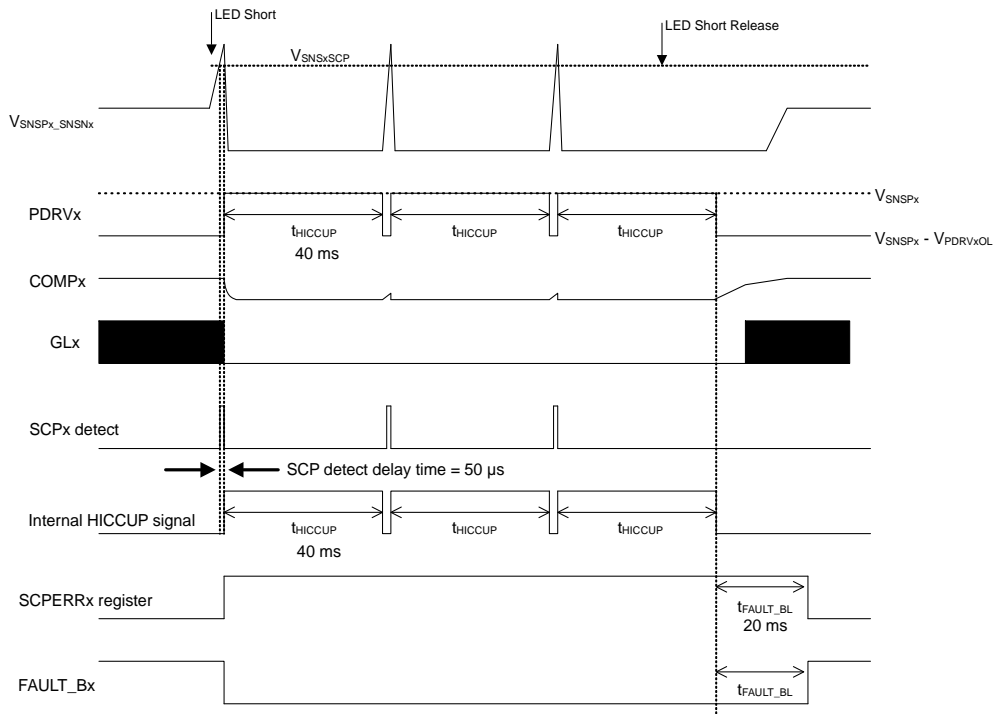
LED Short

LED Short Release

$V_{SNSxSCP}$

$V_{SNSPx\_SNSNx}$

$V_{SNSPx}$

PDRVx

$t_{HICCUP}$
40 ms

$t_{HICCUP}$

$t_{HICCUP}$

$V_{SNSPx}$ - $V_{PDRVxOL}$

COMPx

GLx

SCPx detect

SCP detect delay time = 50 µs

Internal HICCUP signal

$t_{HICCUP}$
40 ms

$t_{HICCUP}$

$t_{HICCUP}$

SCPERRx register

$t_{FAULT\_BL}$
20 ms

FAULT_Bx

$t_{FAULT\_BL}$